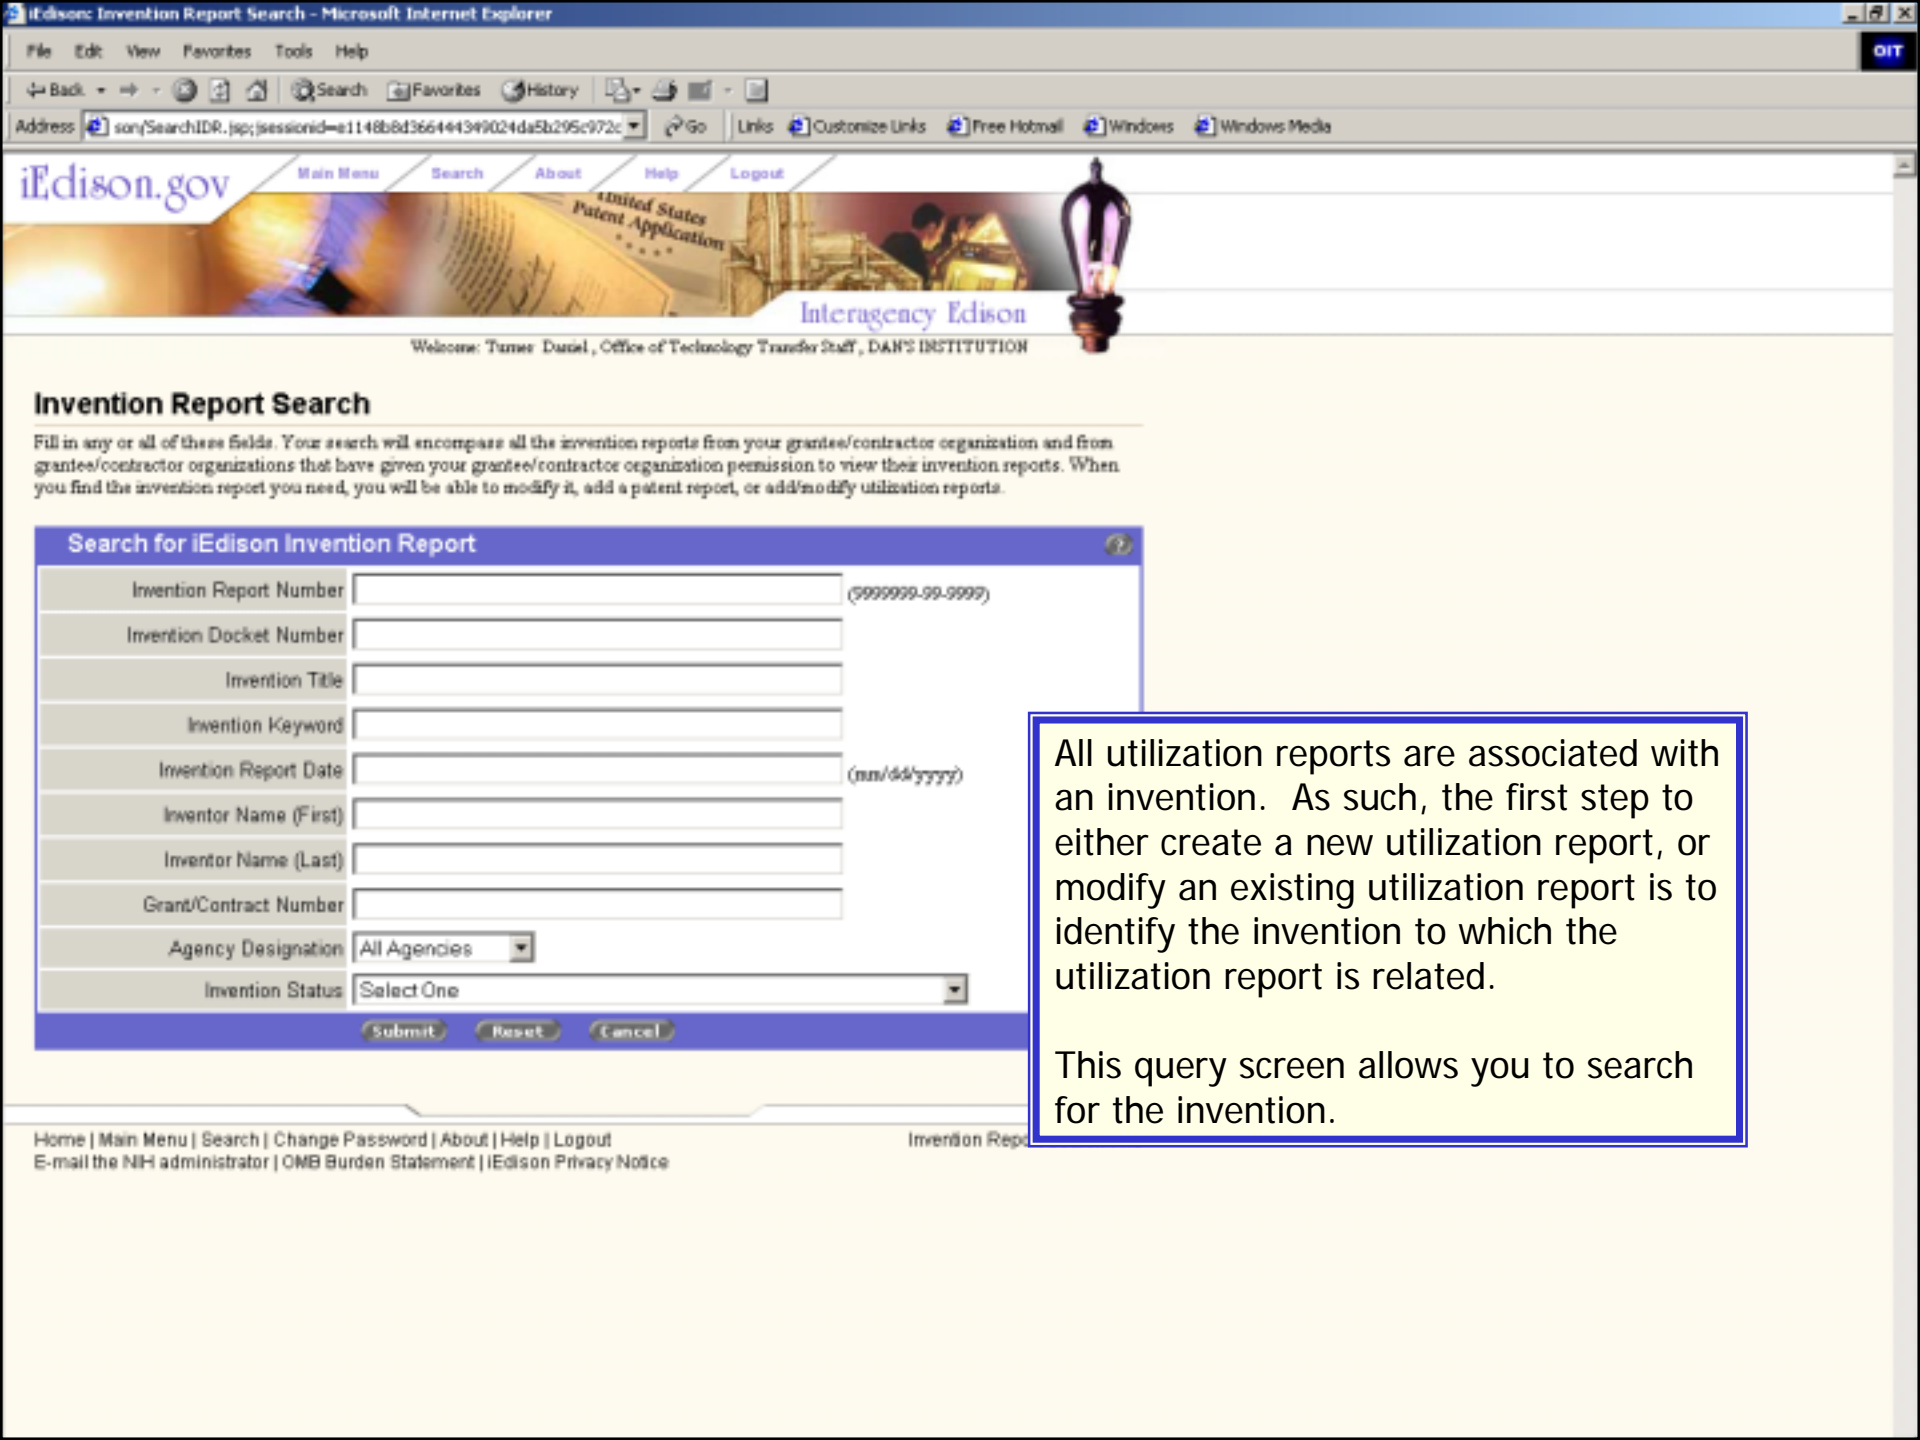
iEdison: Invention Report Search - Microsoft Internet Explorer

File Edit View Favorites Tools Help

OIT

Back Search Favorites History

Address son/SearchIDR.jsp;jsessionid=a1148b8d3664443490024da5b295c972c Go Links Customize Links Free Hotmail Windows Windows Media

iEdison.gov Main Menu Search About Help Logout

United States Patent Application

Interagency Edison

Welcome: Turner Daniel, Office of Technology Transfer Staff, DAN'S INSTITUTION

Invention Report Search

Fill in any or all of these fields. Your search will encompass all the invention reports from your grantee/contractor organization and from grantee/contractor organizations that have given your grantee/contractor organization permission to view their invention reports. When you find the invention report you need, you will be able to modify it, add a patent report, or add/modify utilization reports.

Search for iEdison Invention Report

Invention Report Number (9999999-99-9999)

Invention Docket Number

Invention Title

Invention Keyword

Invention Report Date (mm/dd/yyyy)

Inventor Name (First)

Inventor Name (Last)

Grant/Contract Number

Agency Designation All Agencies

Invention Status Select One

Submit Reset Cancel

All utilization reports are associated with an invention. As such, the first step to either create a new utilization report, or modify an existing utilization report is to identify the invention to which the utilization report is related.

This query screen allows you to search for the invention.

Home | Main Menu | Search | Change Password | About | Help | Logout
E-mail the NIH administrator | OMB Burden Statement | iEdison Privacy Notice

Invention Repo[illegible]